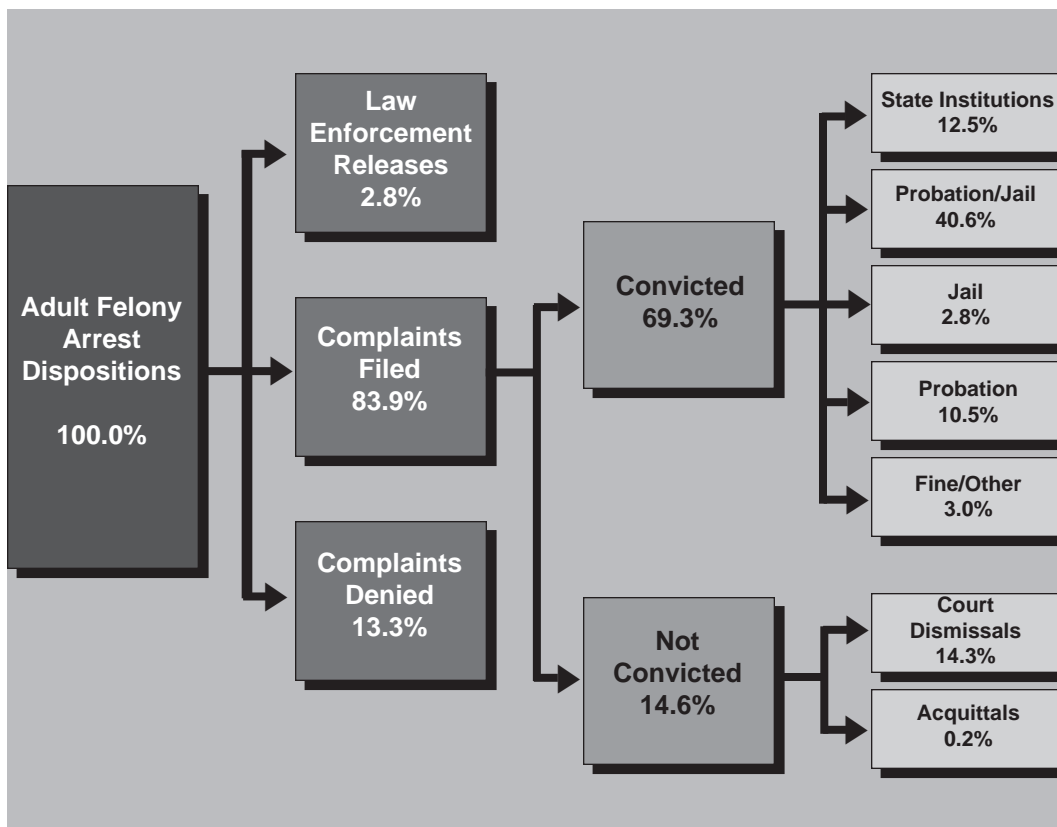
Adult Felony Arrest Dispositions

100.0%

Law Enforcement Releases 2.8%

Complaints Filed 83.9%

Complaints Denied 13.3%

Convicted 69.3%

Not Convicted 14.6%

State Institutions 12.5%

Probation/Jail 40.6%

Jail 2.8%

Probation 10.5%

Fine/Other 3.0%

Court Dismissals 14.3%

Acquittals 0.2%